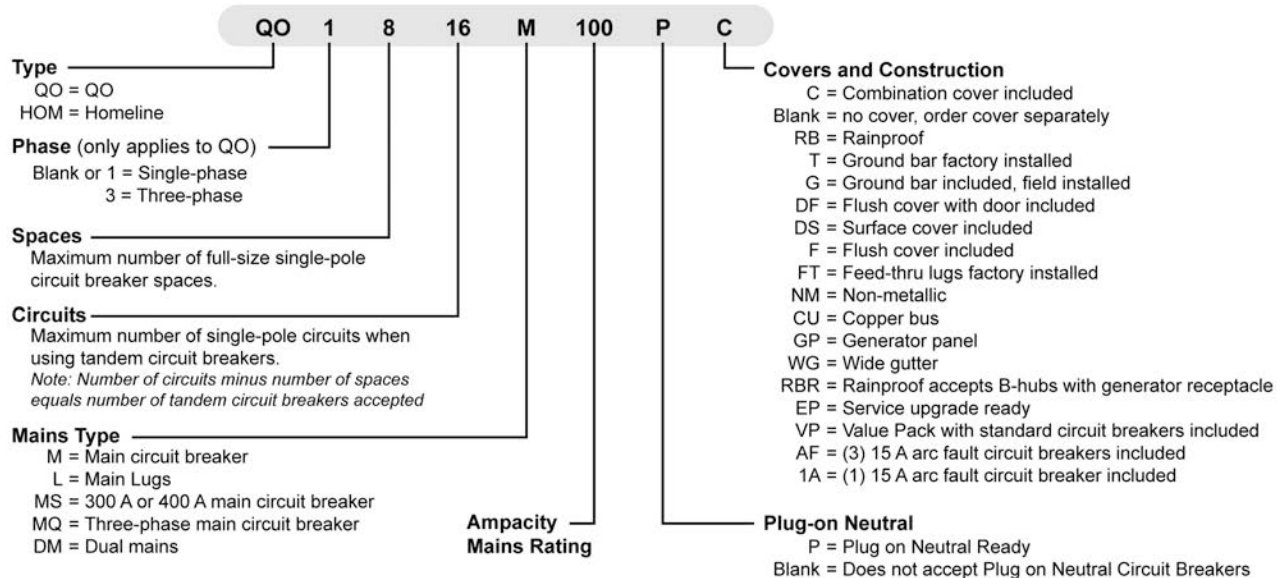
QO 1 8 16 M 100 P C

**Type**
QO = QO
HOM = Homeline

**Phase** (only applies to QO)
Blank or 1 = Single-phase
3 = Three-phase

**Spaces**
Maximum number of full-size single-pole circuit breaker spaces.

**Circuits**
Maximum number of single-pole circuits when using tandem circuit breakers.
*Note: Number of circuits minus number of spaces equals number of tandem circuit breakers accepted*

**Mains Type**
M = Main circuit breaker
L = Main Lugs
MS = 300 A or 400 A main circuit breaker
MQ = Three-phase main circuit breaker
DM = Dual mains

**Ampacity Mains Rating**

**Covers and Construction**
C = Combination cover included
Blank = no cover, order cover separately
RB = Rainproof
T = Ground bar factory installed
G = Ground bar included, field installed
DF = Flush cover with door included
DS = Surface cover included
F = Flush cover included
FT = Feed-thru lugs factory installed
NM = Non-metallic
CU = Copper bus
GP = Generator panel
WG = Wide gutter
RBR = Rainproof accepts B-hubs with generator receptacle
EP = Service upgrade ready
VP = Value Pack with standard circuit breakers included
AF = (3) 15 A arc fault circuit breakers included
1A = (1) 15 A arc fault circuit breaker included

**Plug-on Neutral**
P = Plug on Neutral Ready
Blank = Does not accept Plug on Neutral Circuit Breakers